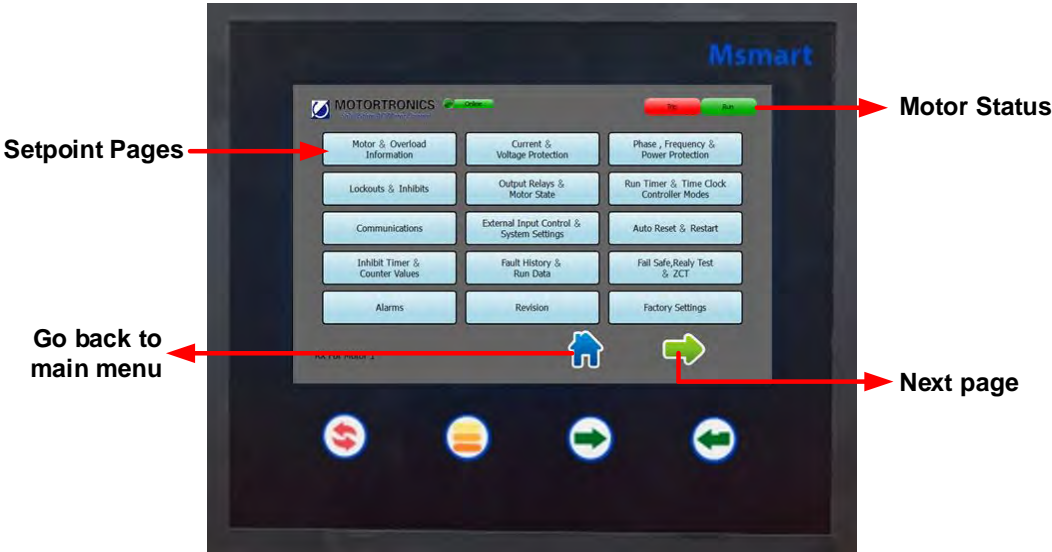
Msmart

MOTORTRONICS
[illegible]
Online
Trip
Run

Motor Status

Setpoint Pages

| Motor & Overload Information | Current & Voltage Protection | Phase , Frequency & Power Protection |
|---|---|---|
| Lockouts & Inhibits | Output Relays & Motor State | Run Timer & Time Clock Controller Modes |
| Communications | External Input Control & System Settings | Auto Reset & Restart |
| Inhibit Timer & Counter Values | Fault History & Run Data | Fail Safe,Realy Test & ZCT |
| Alarms | Revision | Factory Settings |

Go back to main menu

RX For Motor 1

Next page